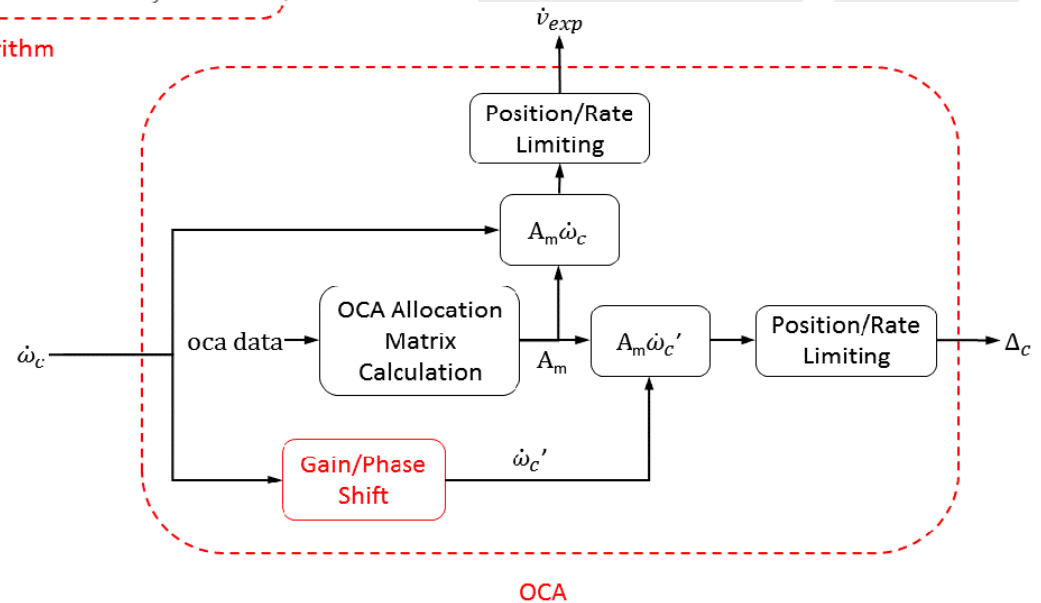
ithm

$\dot{v}_{exp}$

Position/Rate Limiting

$A_m\dot{\omega}_c$

$\dot{\omega}_c$

oca data

OCA Allocation Matrix Calculation

$A_m$

$A_m\dot{\omega}_c{}'$

Position/Rate Limiting

$\Delta_c$

Gain/Phase Shift

$\dot{\omega}_c{}'$

OCA